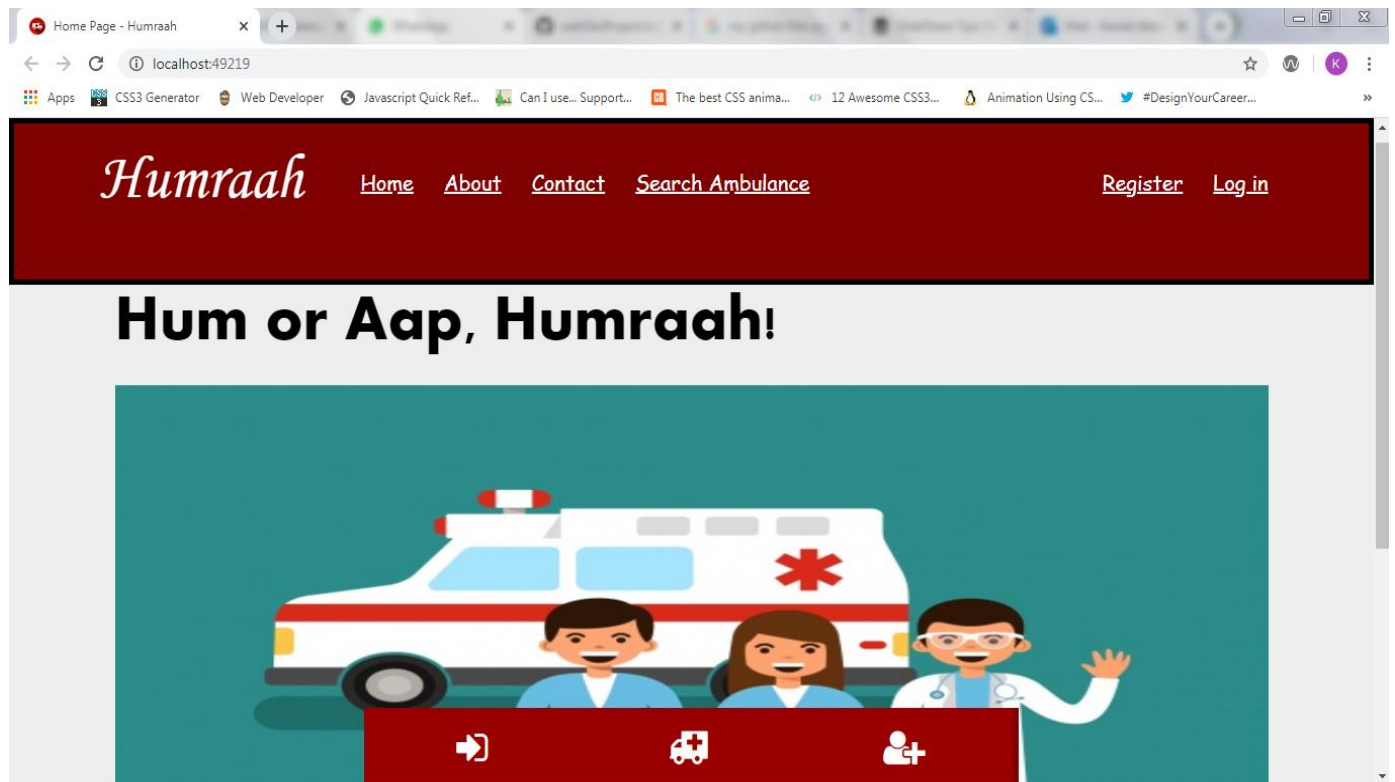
Home Page - Humraah

localhost:49219

Apps CSS3 Generator Web Developer Javascript Quick Ref... Can I use... Support... The best CSS anima... 12 Awesome CSS3... Animation Using CS... #DesignYourCareer...

Humraah Home About Contact Search Ambulance Register Log in

Hum or Aap, Humraah!